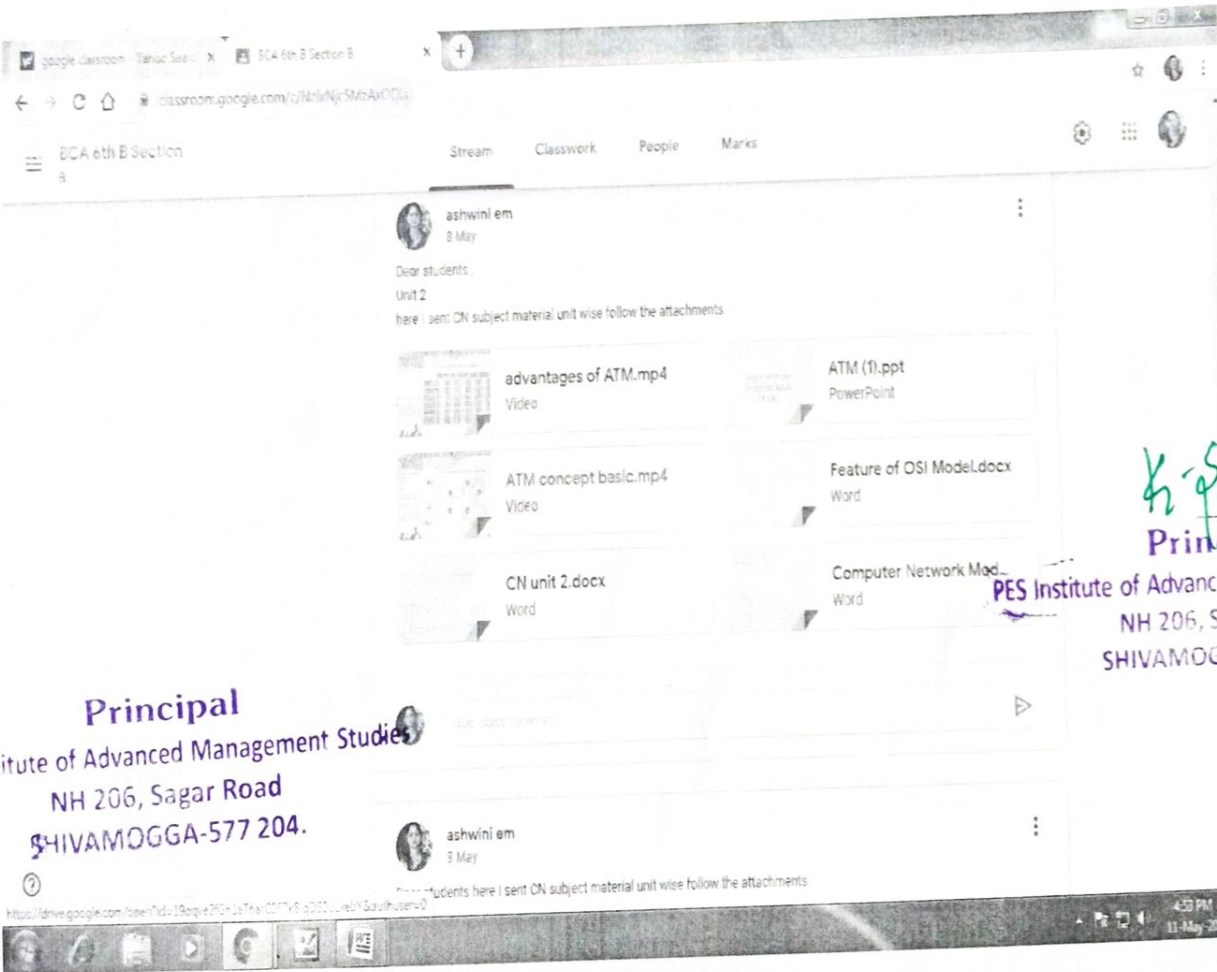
google classroom - Yahoo Sea X BCA 6th B Section B X +

classroom.google.com/c/NzIxNjc5MzAxODIz

BCA 6th B Section B

Stream Classwork People Marks

ashwini em
8 May

Dear students
Unit 2
here i sent CN subject material unit wise follow the attachments

advantages of ATM.mp4
Video

ATM (1).ppt
PowerPoint

ATM concept basic.mp4
Video

Feature of OSI Model.docx
Word

CN unit 2.docx
Word

Computer Network Mod...
Word

Add class comment...

Principal
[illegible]itute of Advanced Management Studies
NH 206, Sagar Road
SHIVAMOGGA-577 204.

Prin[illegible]
PES Institute of Advanc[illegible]
NH 206, S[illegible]
SHIVAMOG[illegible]

ashwini em
8 May

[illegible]students here i sent CN subject material unit wise follow the attachments

https://drive.google.com/open?id=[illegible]&authuser=0

4:53 PM
11-May-2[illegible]